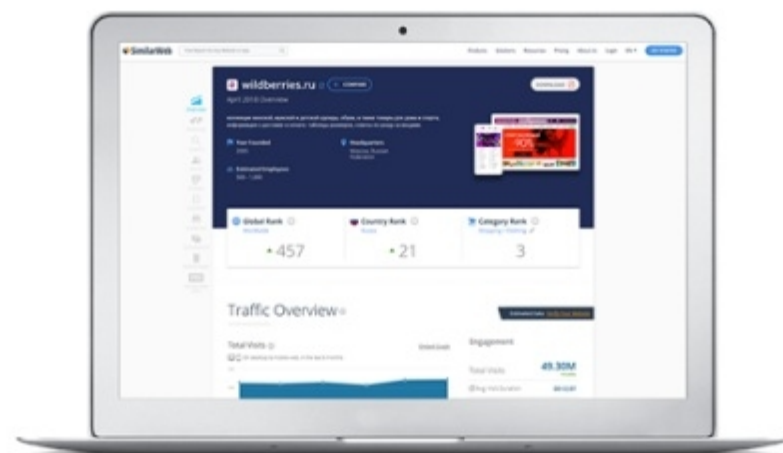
SimilarWeb

wildberries.ru

April 2018 Overview

Year Founded

Headquarters

Estimated Employees

Global Rank

Worldwide

457

Country Rank

Russia

21

Category Rank

Shopping > Clothing

3

Traffic Overview

Total Visits

Engagement

Total Visits

49.30M

Avg Visit Duration